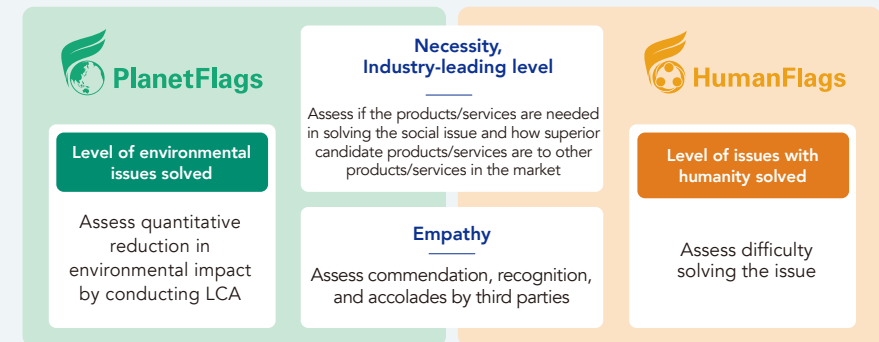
PlanetFlags

Level of environmental issues solved

Assess quantitative reduction in environmental impact by conducting LCA

Necessity, Industry-leading level

Assess if the products/services are needed in solving the social issue and how superior candidate products/services are to other products/services in the market

Empathy

Assess commendation, recognition, and accolades by third parties

HumanFlags

Level of issues with humanity solved

Assess difficulty solving the issue